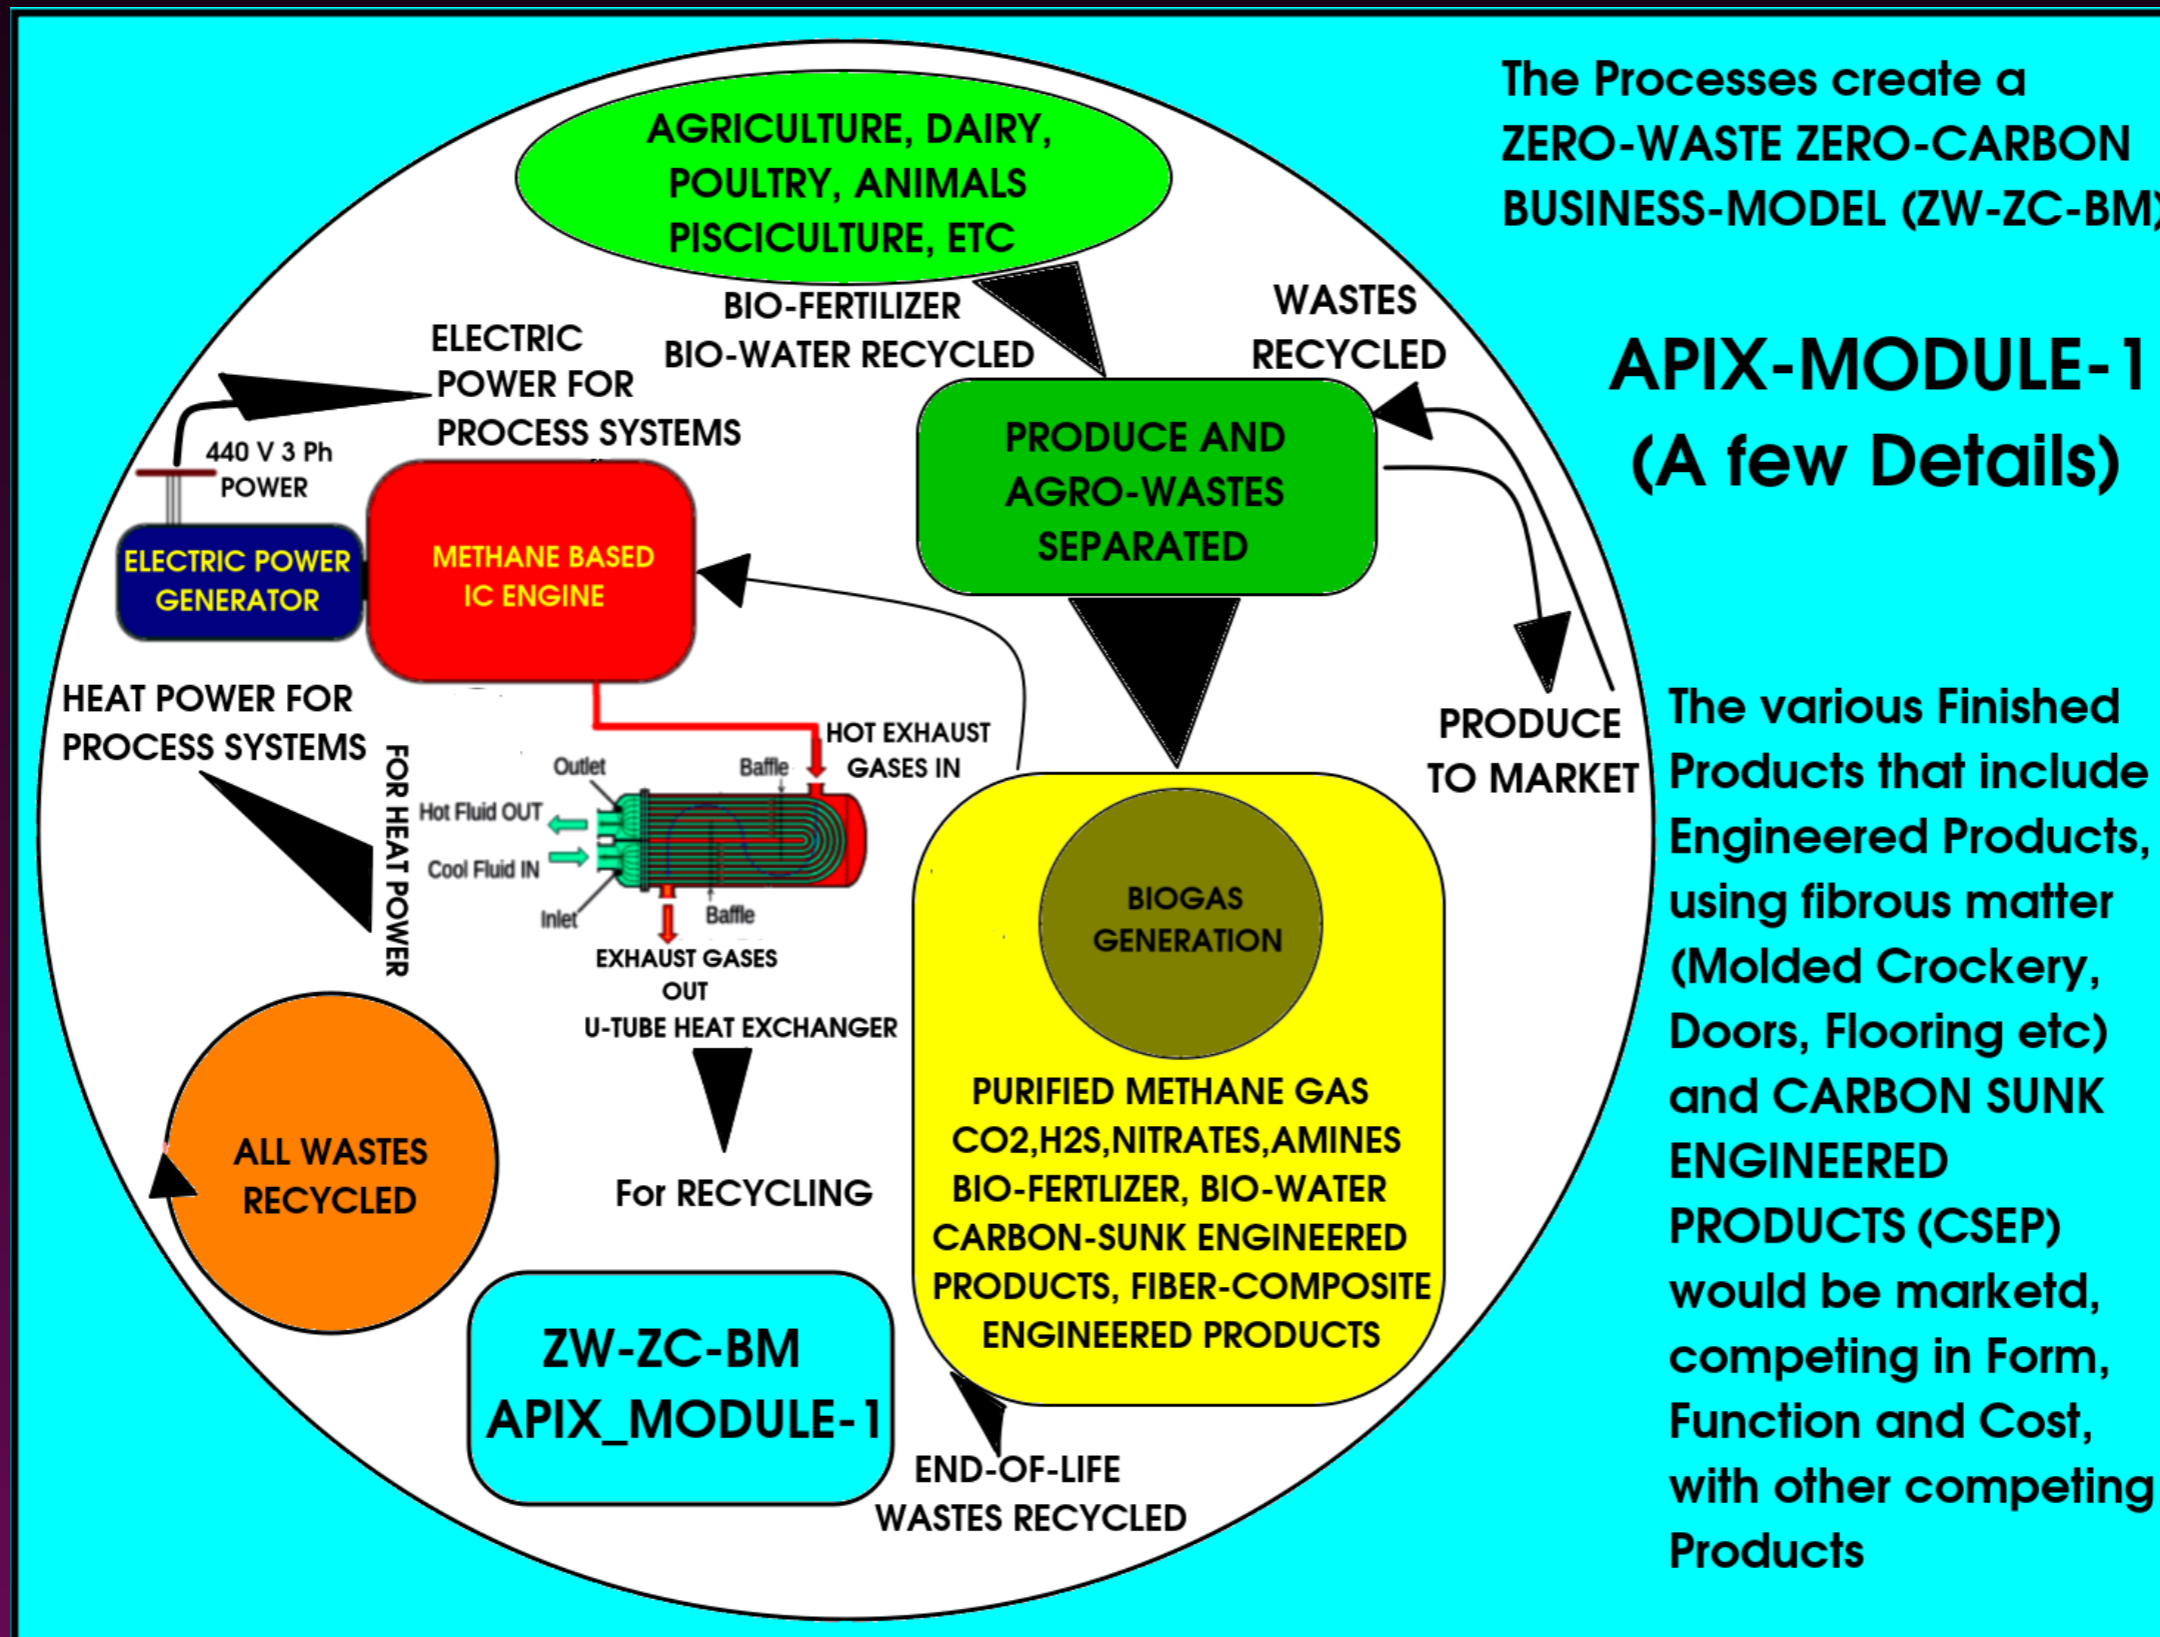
The Processes create a ZERO-WASTE ZERO-CARBON BUSINESS-MODEL (ZW-ZC-BM)

APIX-MODULE-1
(A few Details)

AGRICULTURE, DAIRY, POULTRY, ANIMALS PISCICULTURE, ETC

BIO-FERTILIZER
BIO-WATER RECYCLED

WASTES RECYCLED

ELECTRIC POWER FOR PROCESS SYSTEMS

440 V 3 Ph POWER

ELECTRIC POWER GENERATOR

METHANE BASED IC ENGINE

PRODUCE AND AGRO-WASTES SEPARATED

HEAT POWER FOR PROCESS SYSTEMS

FOR HEAT POWER

Outlet

Baffle

HOT EXHAUST GASES IN

Hot Fluid OUT

Cool Fluid IN

Inlet

Baffle

EXHAUST GASES OUT

U-TUBE HEAT EXCHANGER

PRODUCE TO MARKET

BIOGAS GENERATION

PURIFIED METHANE GAS
CO2,H2S,NITRATES,AMINES
BIO-FERTLIZER, BIO-WATER
CARBON-SUNK ENGINEERED PRODUCTS, FIBER-COMPOSITE ENGINEERED PRODUCTS

ALL WASTES RECYCLED

For RECYCLING

ZW-ZC-BM
APIX_MODULE-1

END-OF-LIFE WASTES RECYCLED

The various Finished Products that include Engineered Products, using fibrous matter (Molded Crockery, Doors, Flooring etc) and CARBON SUNK ENGINEERED PRODUCTS (CSEP) would be marketd, competing in Form, Function and Cost, with other competing Products